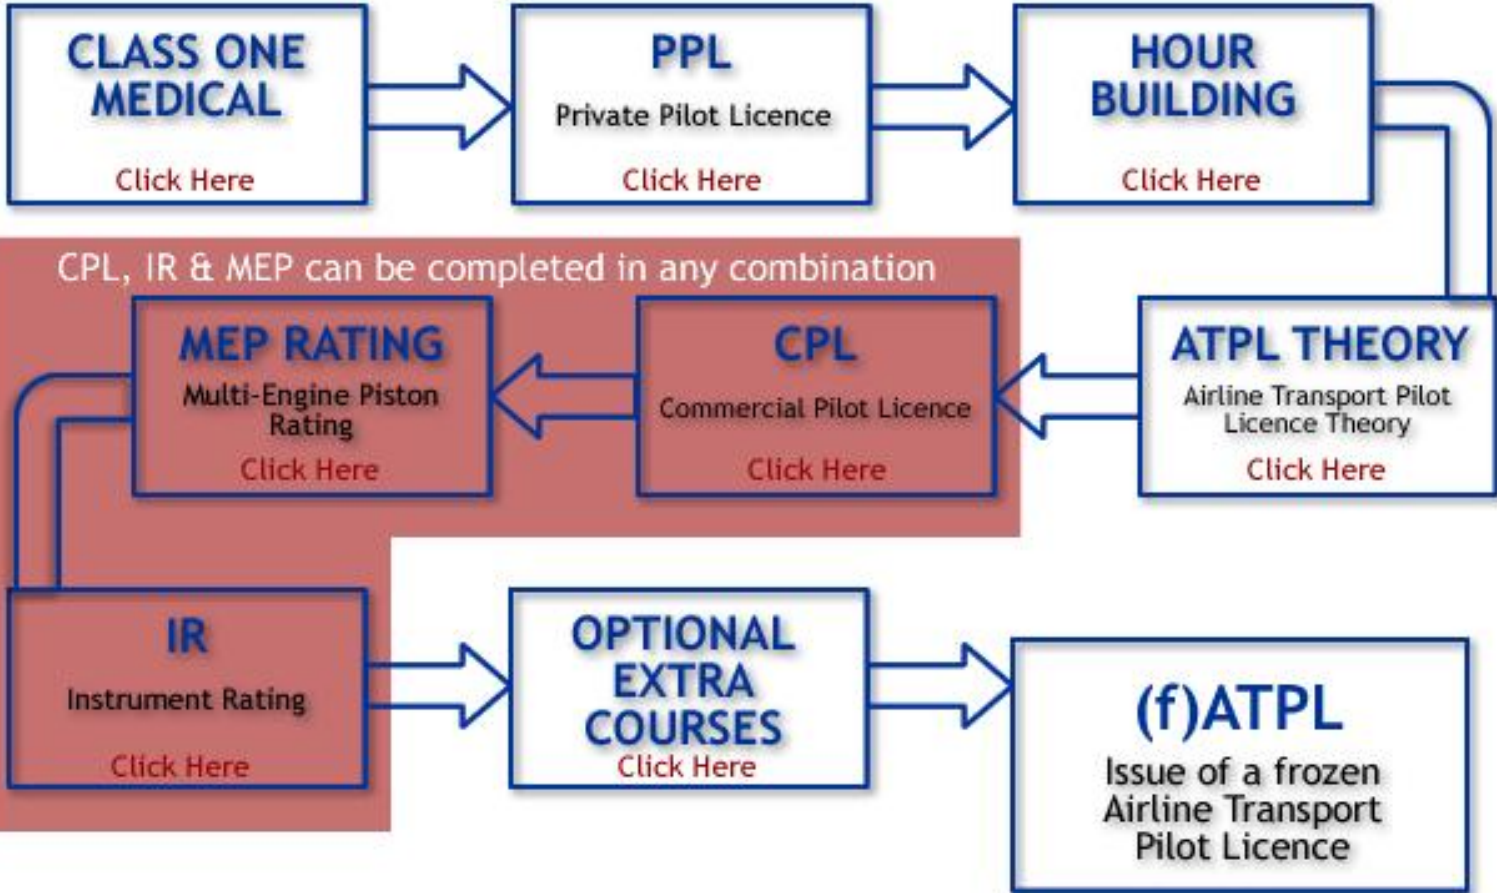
CLASS ONE MEDICAL

Click Here

PPL

Private Pilot Licence

Click Here

HOUR BUILDING

Click Here

CPL, IR & MEP can be completed in any combination

MEP RATING

Multi-Engine Piston Rating

Click Here

CPL

Commercial Pilot Licence

Click Here

ATPL THEORY

Airline Transport Pilot Licence Theory

Click Here

IR

Instrument Rating

Click Here

OPTIONAL EXTRA COURSES

Click Here

(f)ATPL

Issue of a frozen Airline Transport Pilot Licence